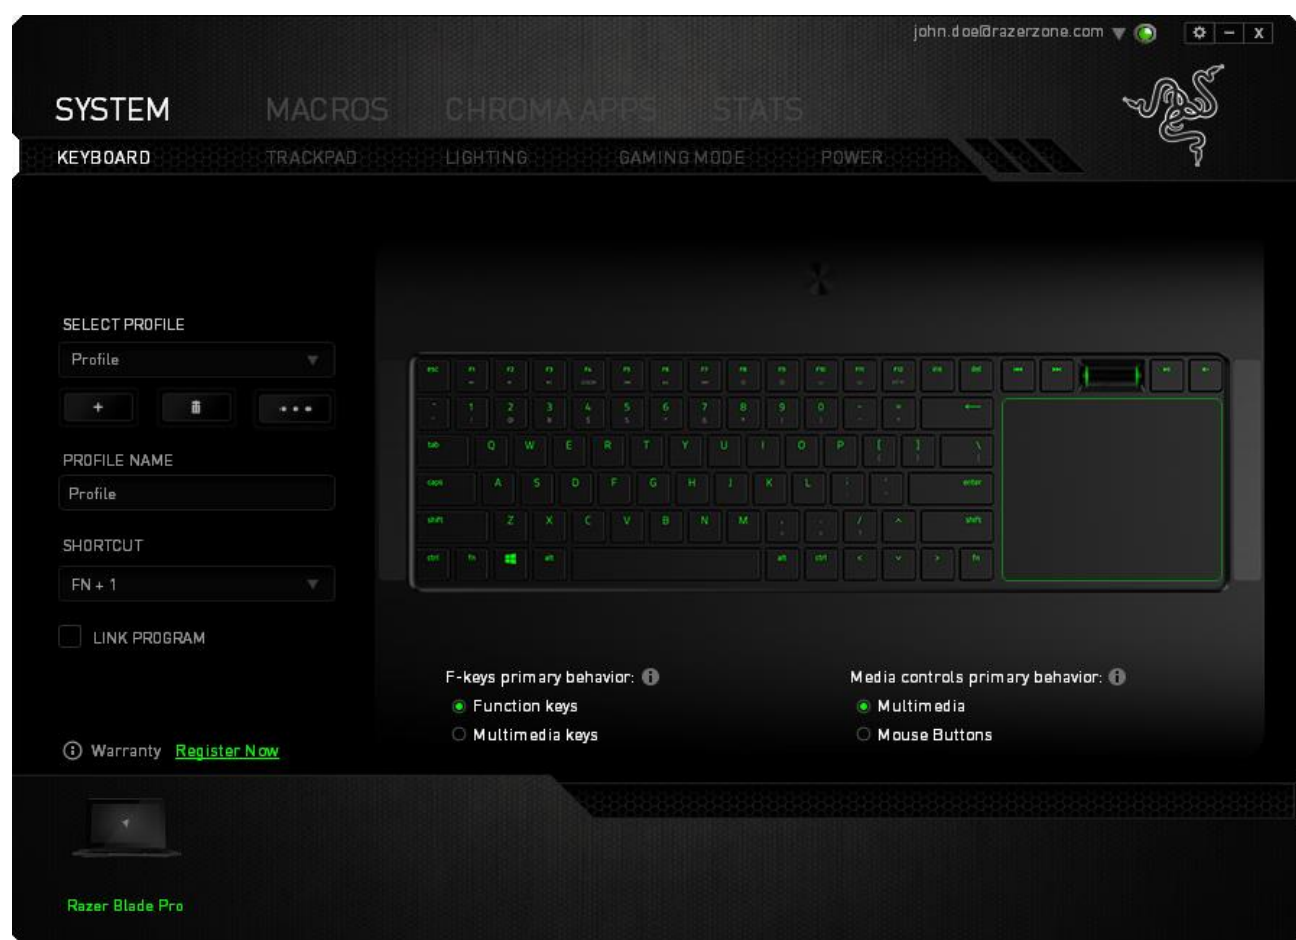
john.doe@razerzone.com

SYSTEM MACROS CHROMA APPS STATS

KEYBOARD TRACKPAD LIGHTING GAMING MODE POWER

SELECT PROFILE

Profile

+ ...

PROFILE NAME

Profile

SHORTCUT

FN + 1

LINK PROGRAM

esc
tab Q W E R T Y U I O P [ ] \
caps A S D F G H J K L ; ' enter
shift Z X C V B N M , . / shift
ctrl fn alt alt ctrl fn

1 2 3 4 5 6 7 8 9 0 - =

F-keys primary behavior:

Function keys

Multimedia keys

Media controls primary behavior:

Multimedia

Mouse Buttons

Warranty Register Now

Razer Blade Pro